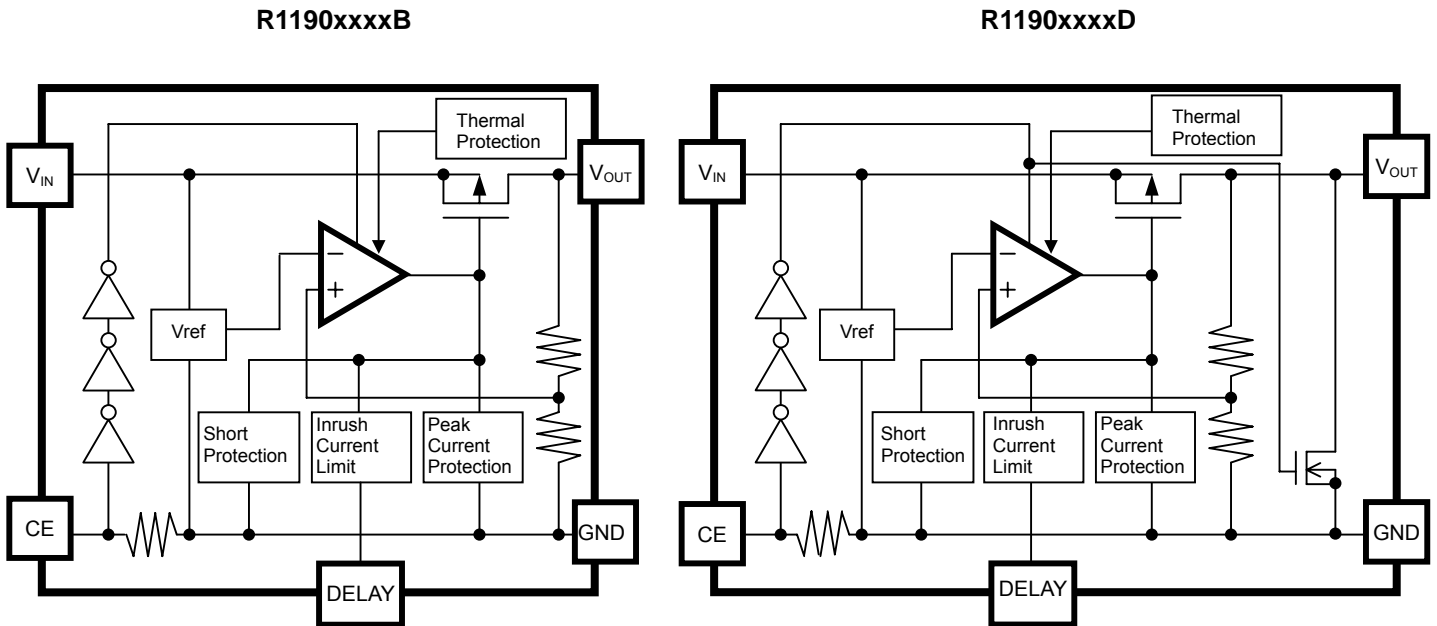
R1190xxxxB

Thermal Protection

$V_{IN}$

$V_{OUT}$

−

+

Vref

Short Protection

Inrush Current Limit

Peak Current Protection

CE

GND

DELAY

R1190xxxxD

Thermal Protection

$V_{IN}$

$V_{OUT}$

−

+

Vref

Short Protection

Inrush Current Limit

Peak Current Protection

CE

GND

DELAY